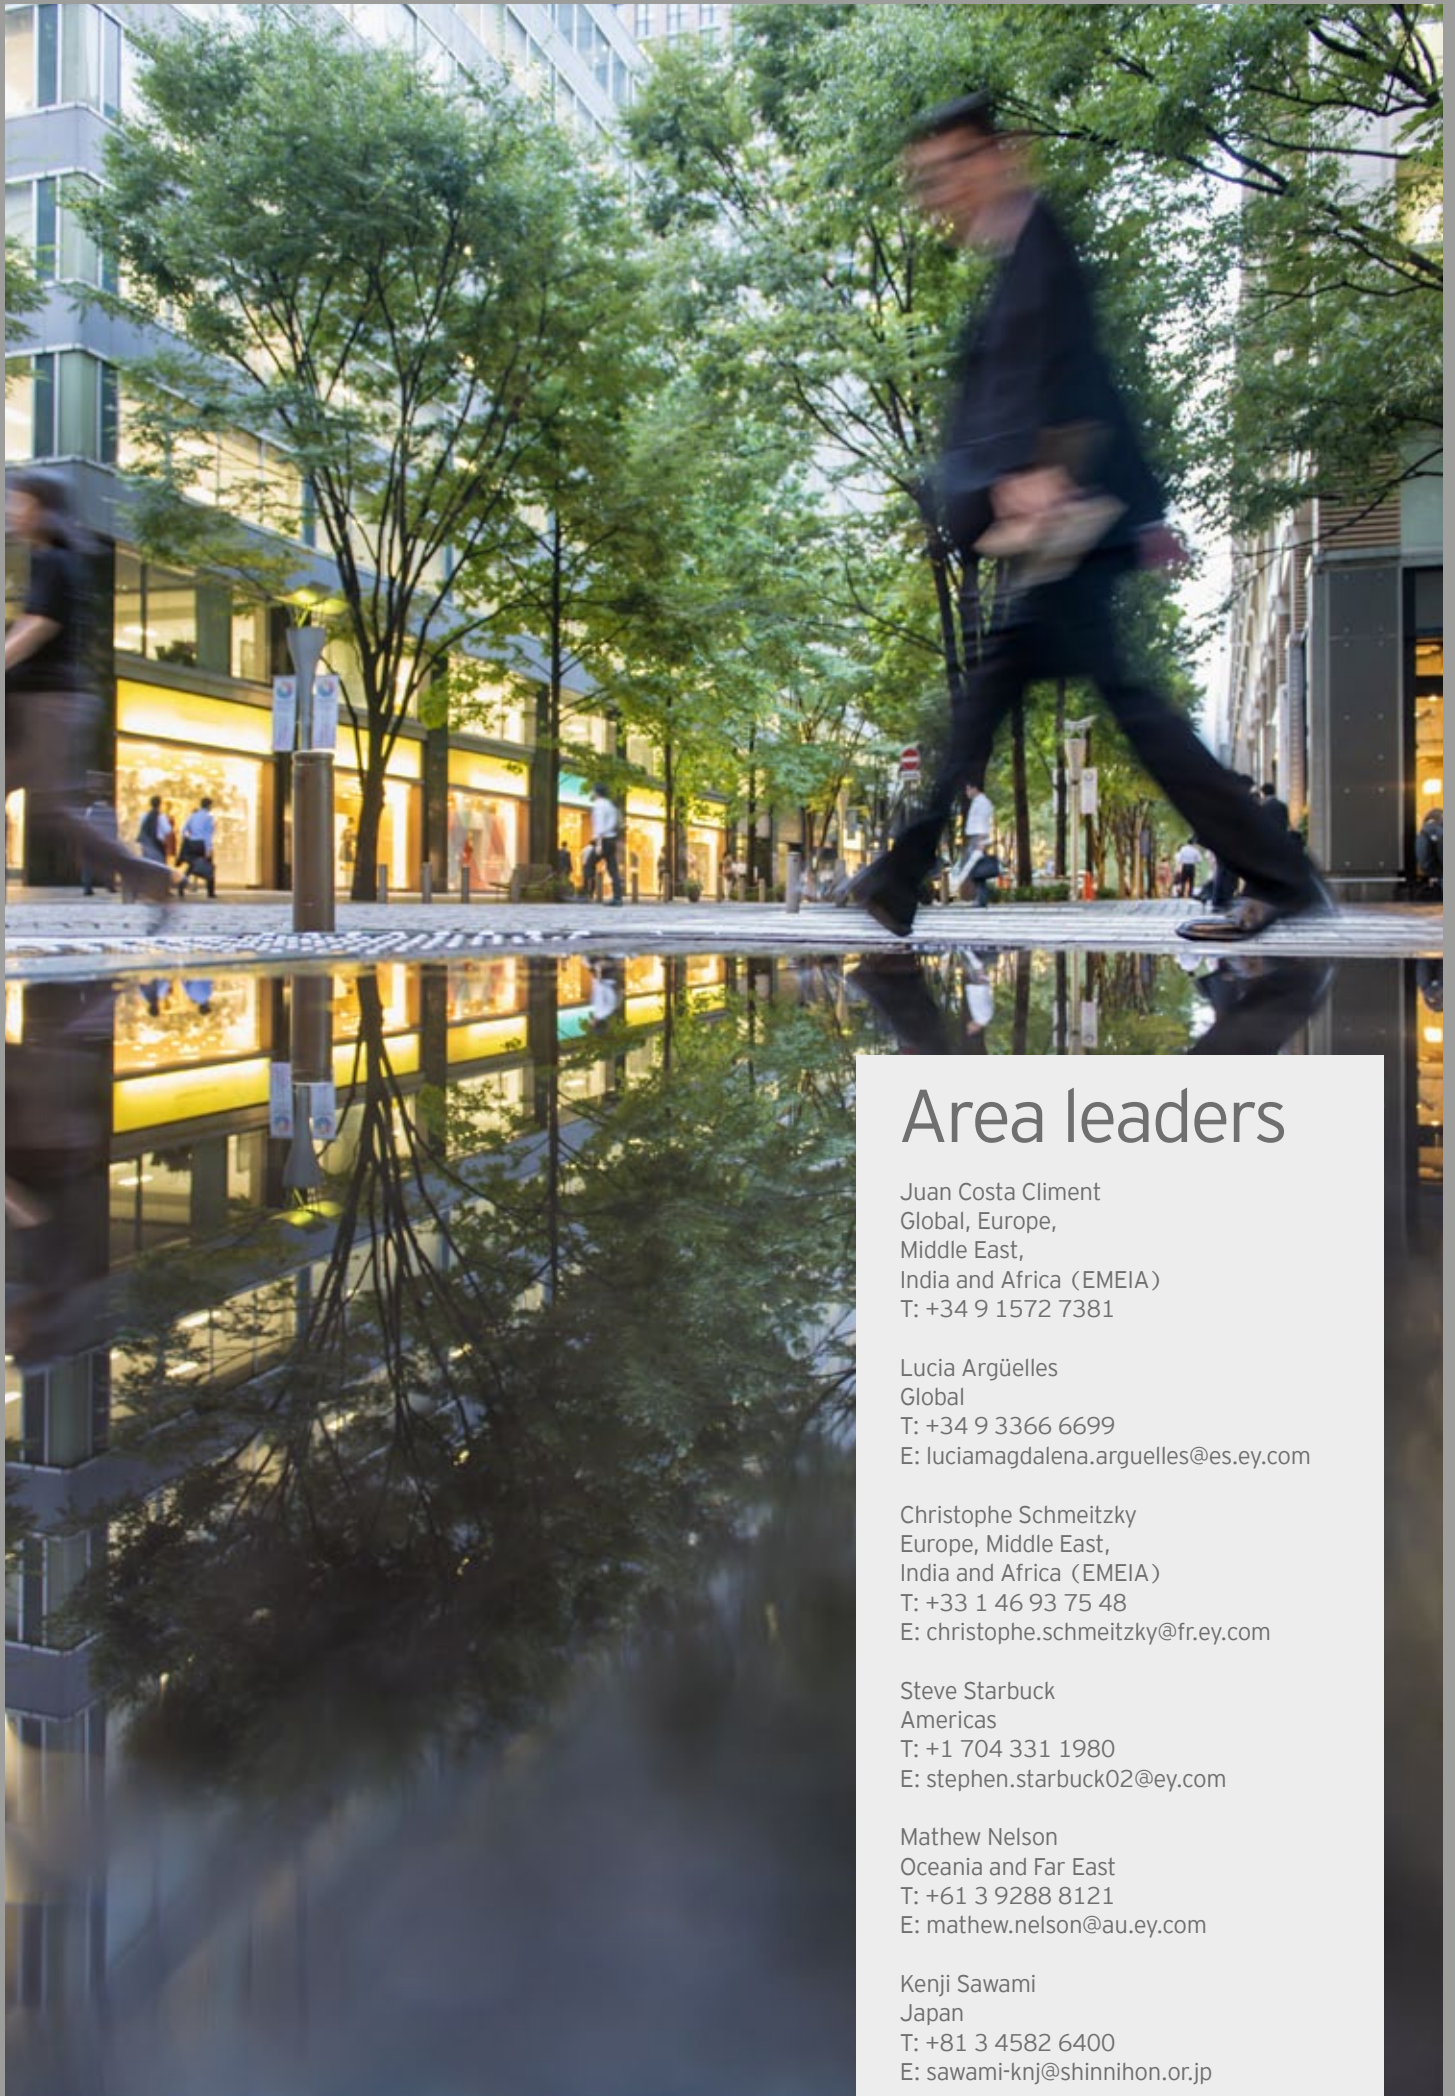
Area leaders

Juan Costa Climent
Global, Europe,
Middle East,
India and Africa (EMEIA)
T: +34 9 1572 7381

Lucia Argüelles
Global
T: +34 9 3366 6699
E: luciamagdalena.arguelles@es.ey.com

Christophe Schmeitzky
Europe, Middle East,
India and Africa (EMEIA)
T: +33 1 46 93 75 48
E: christophe.schmeitzky@fr.ey.com

Steve Starbuck
Americas
T: +1 704 331 1980
E: stephen.starbuck02@ey.com

Mathew Nelson
Oceania and Far East
T: +61 3 9288 8121
E: mathew.nelson@au.ey.com

Kenji Sawami
Japan
T: +81 3 4582 6400
E: sawami-knj@shinnihon.or.jp